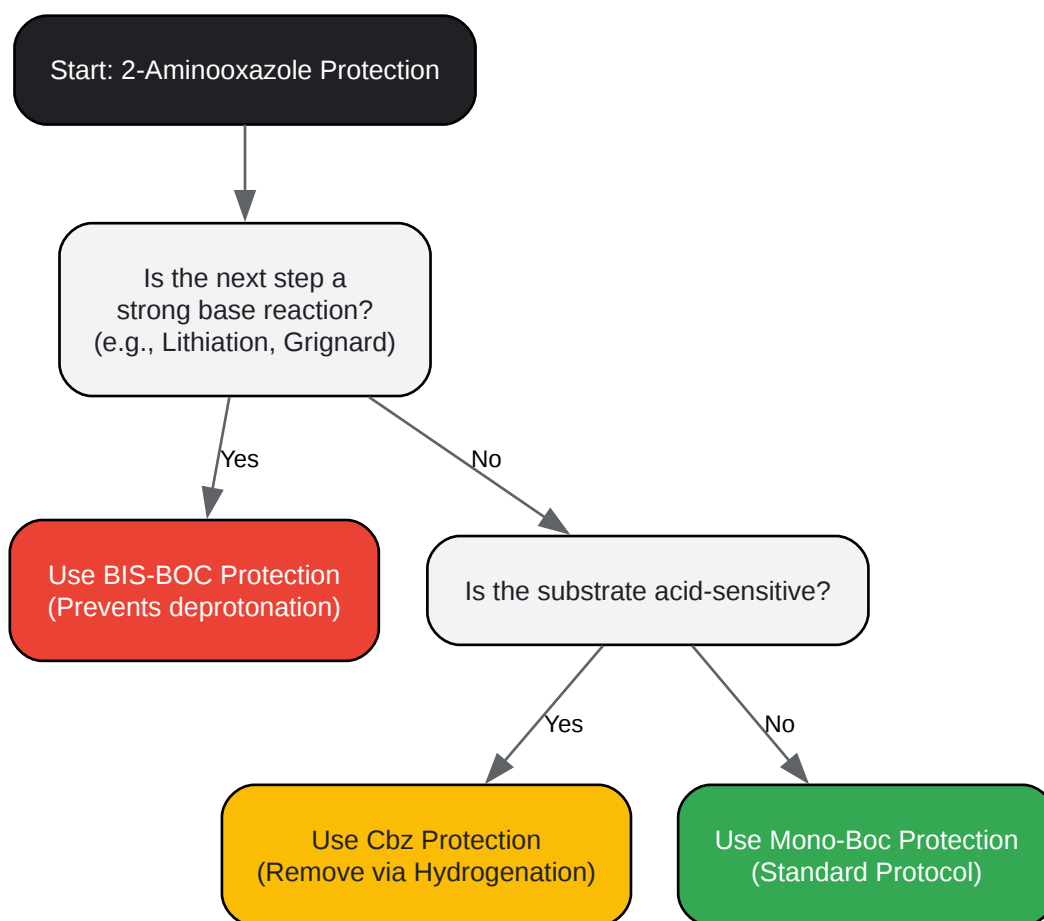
Start: 2-Aminooxazole Protection

Is the next step a strong base reaction? (e.g., Lithiation, Grignard)

Yes

No

Use BIS-BOC Protection (Prevents deprotonation)

Is the substrate acid-sensitive?

Yes

No

Use Cbz Protection (Remove via Hydrogenation)

Use Mono-Boc Protection (Standard Protocol)